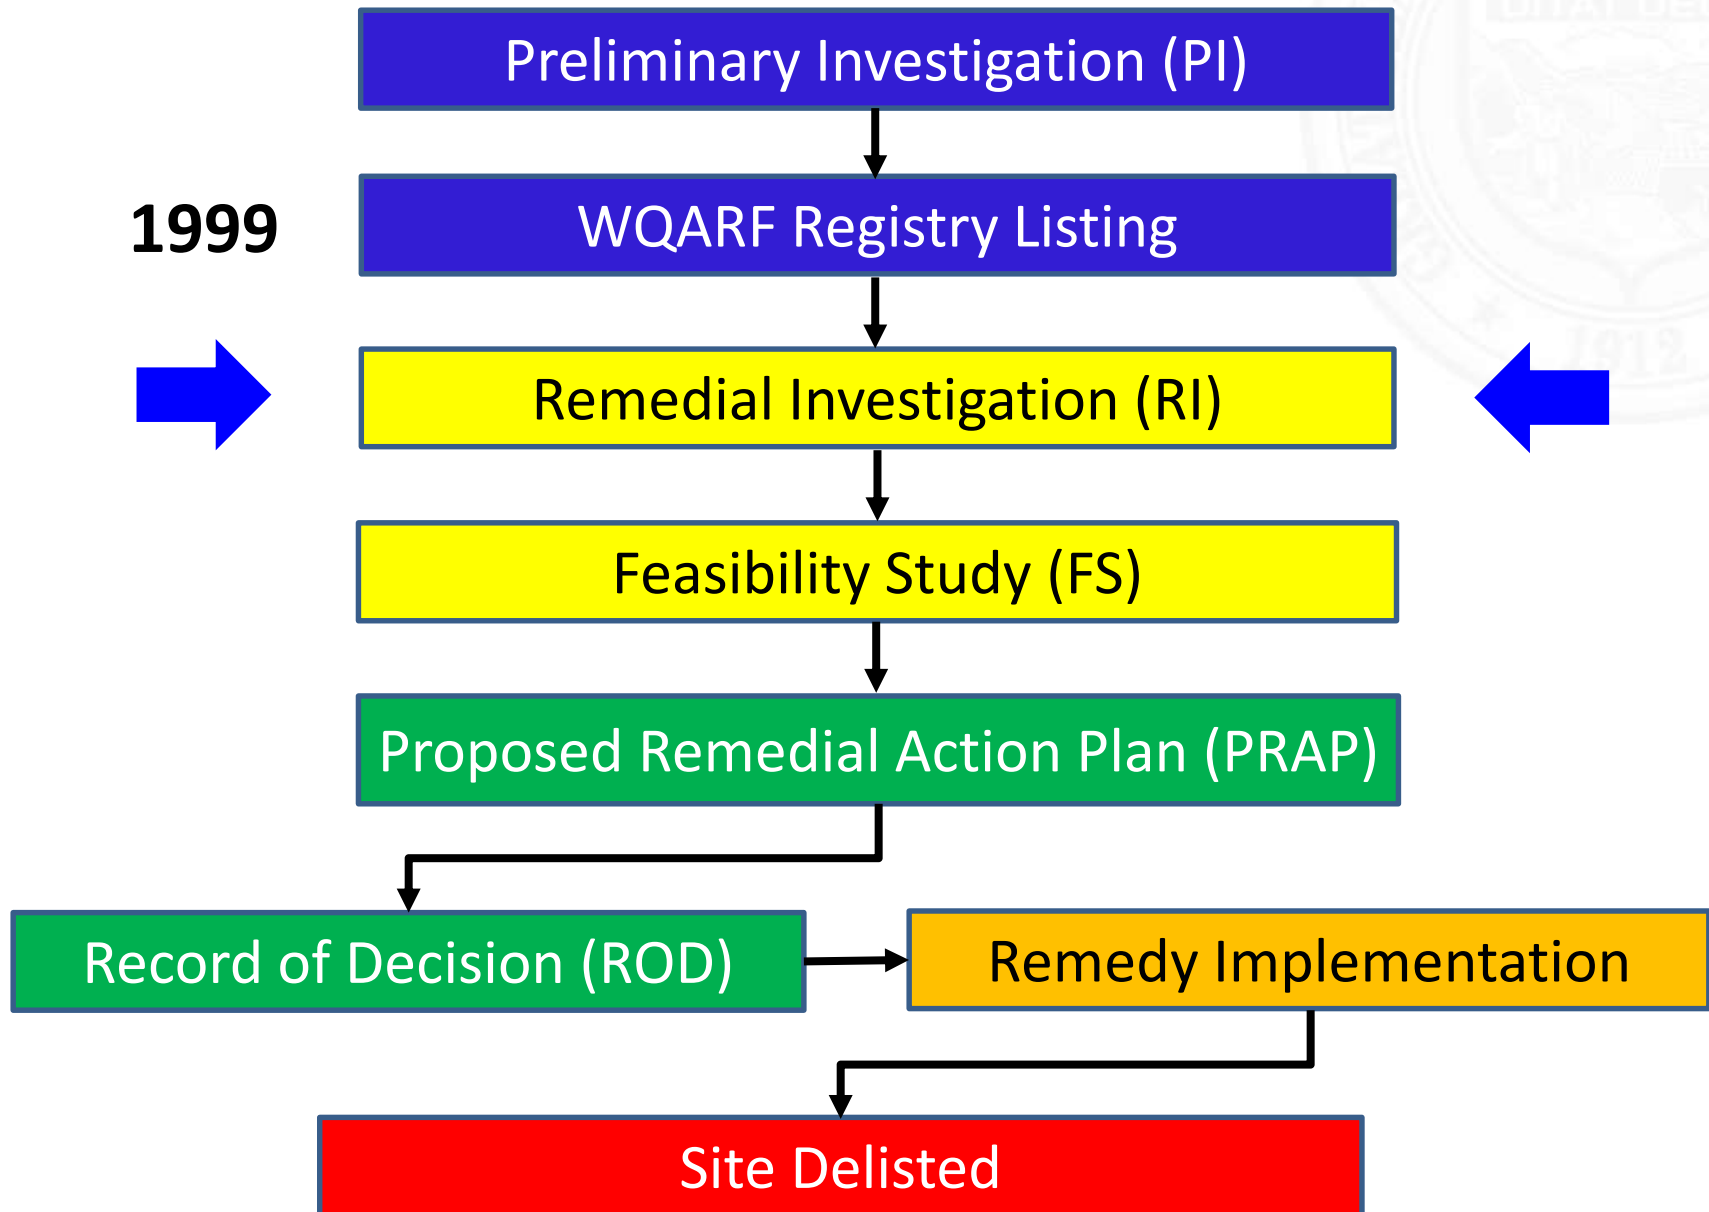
Preliminary Investigation (PI)

1999

WQARF Registry Listing

Remedial Investigation (RI)

Feasibility Study (FS)

Proposed Remedial Action Plan (PRAP)

Record of Decision (ROD)

Remedy Implementation

Site Delisted

1912